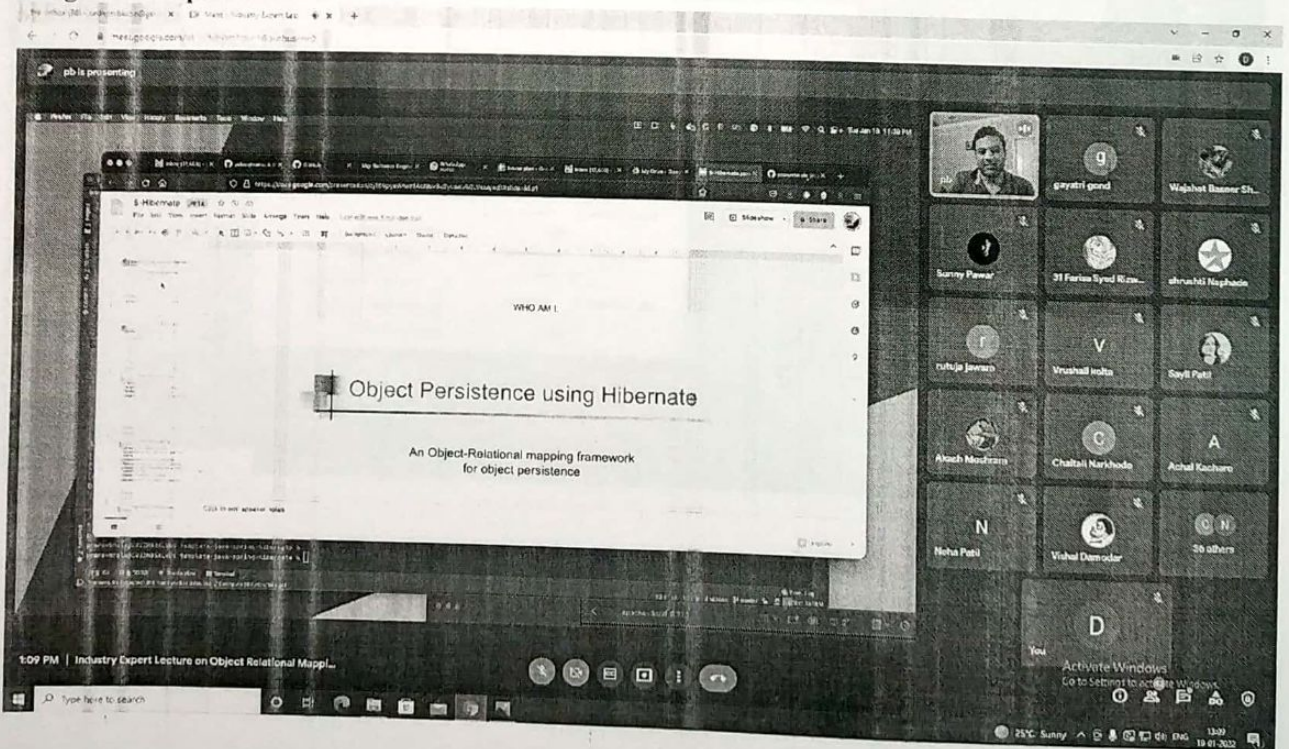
meet.google.com

pb is presenting

5 Hibernate

Slideshow

Share

WHO AM I

Object Persistence using Hibernate

An Object-Relational mapping framework for object persistence

Click to add speaker notes

pb

gayatri gond

Wajahat Baseer Sh...

Sunny Pawar

31 Fariza Syed Rizw...

shrushti Naphade

r

rutuja jawarn

V

Vrushali kolte

Sayli Patil

Akash Meshram

C

Chaitali Narkhede

A

Achal Kacharo

N

Neha Patil

Vishal Damodar

36 others

D

You

1:09 PM | Industry Expert Lecture on Object Relational Mappi...

Activate Windows
Go to Settings to activate Windows.

Type here to search

25°C Sunny

ENG

13:09
19-01-2022